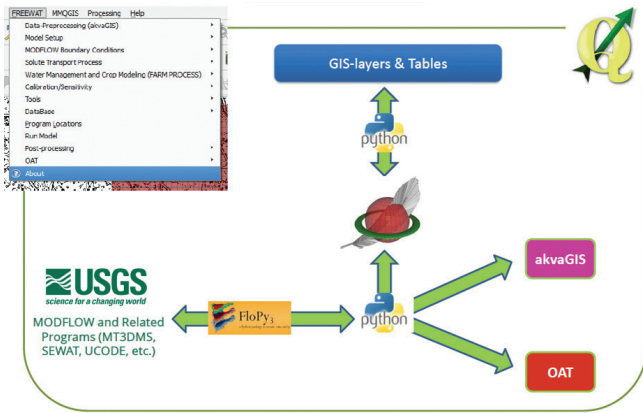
FREEWAT MMQGIS Processing Help
Data-Preprocessing (akvaGIS)
Model Setup
MODFLOW Boundary Conditions
Solute Transport Process
Water Management and Crop Modeling (FARM PROCESS)
Calibration/Sensitivity
Tools
DataBase
Program Locations
Run Model
Post-processing
OAT
About

GIS-layers & Tables

python

USGS
science for a changing world

MODFLOW and Related Programs (MT3DMS, SEWAT, UCODE, etc.)

FloPy3

python

akvaGIS

OAT